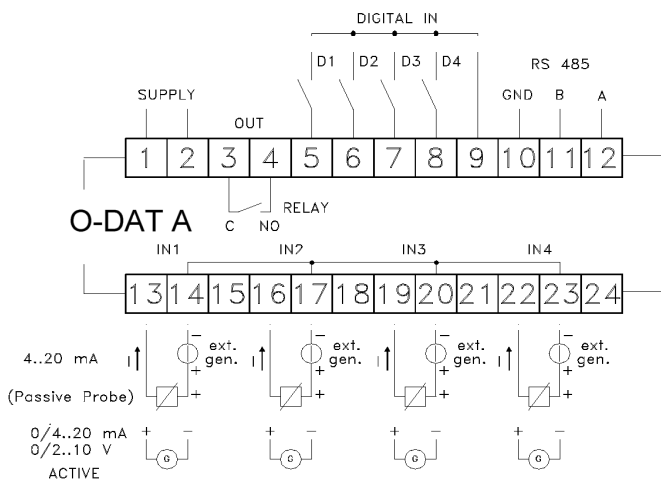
DIGITAL IN

D1 D2 D3 D4

RS 485

SUPPLY

OUT

GND B A

1 2 3 4 5 6 7 8 9 10 11 12

RELAY

C NO

O-DAT A

IN1 IN2 IN3 IN4

13 14 15 16 17 18 19 20 21 22 23 24

4..20 mA

(Passive Probe)

I − ext. gen. + +

I − ext. gen. + +

I − ext. gen. + +

I − ext. gen. + +

0/4..20 mA
0/2..10 V
ACTIVE

+ − G

+ − G

+ − G

+ − G